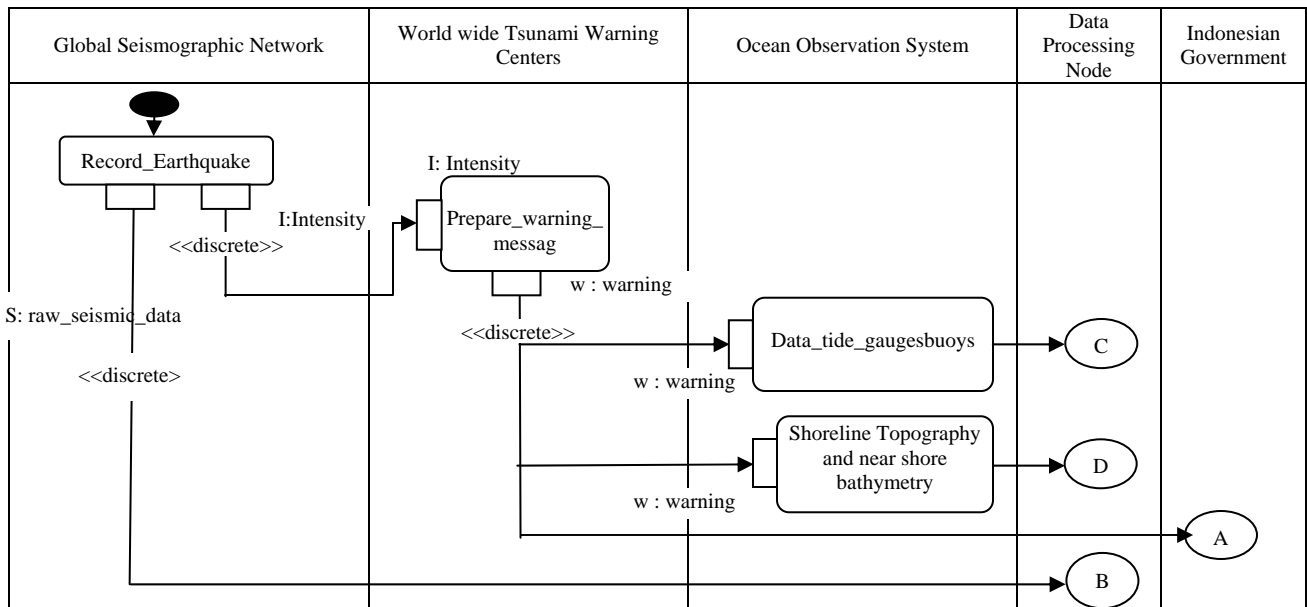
Global Seismographic Network

World wide Tsunami Warning Centers

Ocean Observation System

Data Processing Node

Indonesian Government

Record_Earthquake

I: Intensity

I:Intensity

Prepare_warning_messag

<<discrete>>

w : warning

S: raw_seismic_data

<<discrete>>

Data_tide_gaugesbuoys

C

<<discrete>

w : warning

Shoreline Topography and near shore bathymetry

D

w : warning

A

B